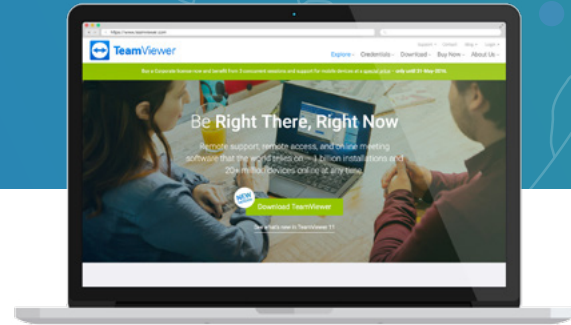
https://www.teamviewer.com

TeamViewer

Support · Contact · Blog · Login

Explore · Credentials · Download · Buy Now · About Us

Buy a Corporate license now and benefit from 3 concurrent sessions and support for mobile devices at a special price – only until 31 May 2016.

Be Right There, Right Now

Remote support, remote access, and online meeting software that the world relies on — 1 billion installations and 20+ million devices online at any time.

NEW

Download TeamViewer

See what's new in TeamViewer 11